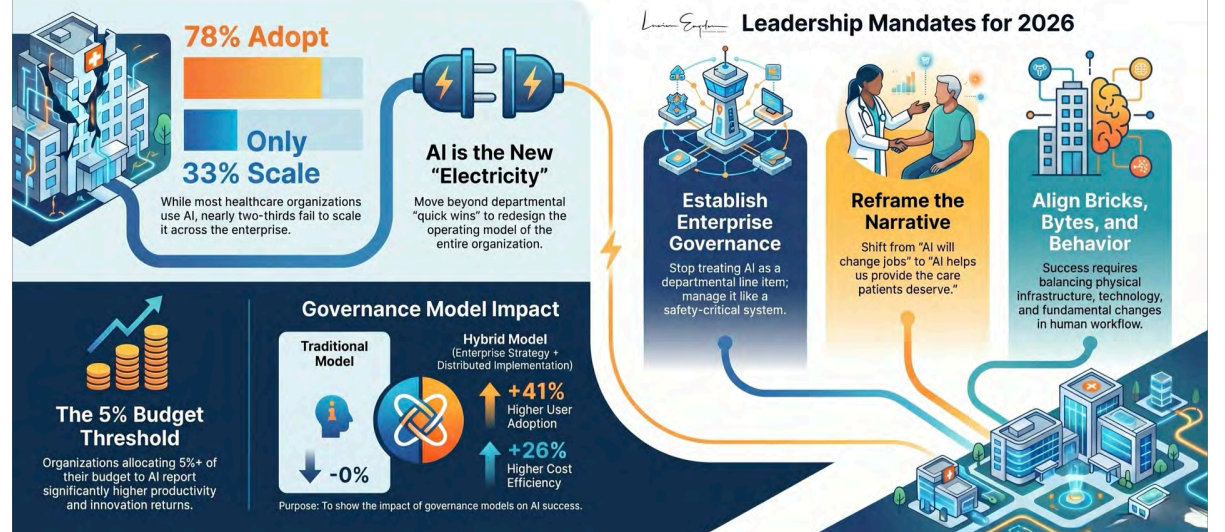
78% Adopt

Only 33% Scale

While most healthcare organizations use AI, nearly two-thirds fail to scale it across the enterprise.

AI is the New "Electricity"

Move beyond departmental "quick wins" to redesign the operating model of the entire organization.

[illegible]

Leadership Mandates for 2026

Establish Enterprise Governance

Stop treating AI as a departmental line item; manage it like a safety-critical system.

Reframe the Narrative

Shift from "AI will change jobs" to "AI helps us provide the care patients deserve."

Align Bricks, Bytes, and Behavior

Success requires balancing physical infrastructure, technology, and fundamental changes in human workflow.

The 5% Budget Threshold

Organizations allocating 5%+ of their budget to AI report significantly higher productivity and innovation returns.

Governance Model Impact

Traditional Model

-0%

Hybrid Model (Enterprise Strategy + Distributed Implementation)

+41% Higher User Adoption

+26% Higher Cost Efficiency

Purpose: To show the impact of governance models on AI success.